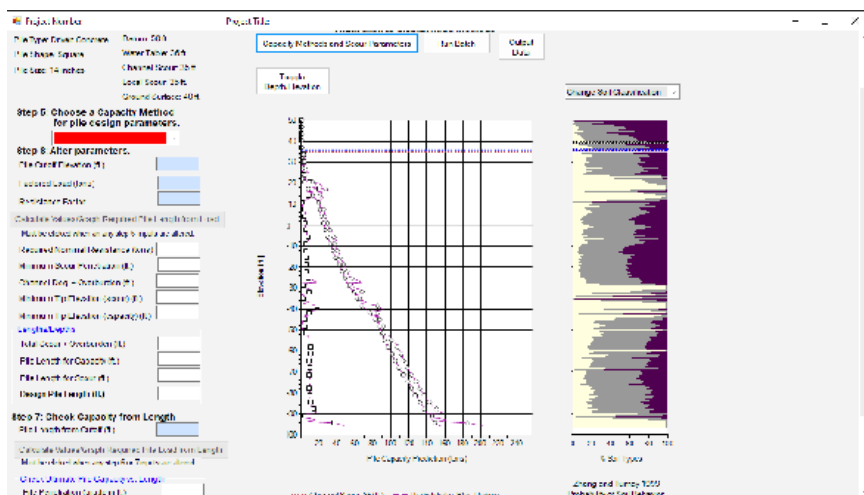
Project Number
Project Title
Pile Type: Driven Concrete
Pile Shape: Square
Pile Size: 14 inches
Datum: 50.0
Water Table: 26ft
Channel Scour: 15ft
Local Scour: 25ft
Ground Surface: 40ft
Capacity Methods and Scour Parameters
Run Batch
Output Data
Toggle Depth/Elevation
Change Soil Classification
Step 5: Choose a Capacity Method for pile design parameters.
Step 6: Alter parameters.
Pile Cutoff Elevation (ft)
Factored Load (tons)
Resistance Factor
Calculate Values/Graph Required Pile Length from Load
Must be cleared when entry in step 5 inputs are altered.
Required Nominal Resistance (tons)
Minimum Scour Penetration (ft)
Channel Deg. + Overburden (ft)
Minimum Tip Elevation (scour) (ft)
Minimum Tip Elevation (capacity) (ft)
Lengths/Depths
Total Scour + Overburden (ft)
Pile Length for Capacity (ft)
Pile Length for Scour (ft)
Design Pile Length (ft)
Step 7: Check Capacity from Length
Pile Length from Cutoff (ft)
Calculate Values/Graph Required Pile Load from Length
Must be cleared when entry in step 7 inputs are altered.
Check Ultimate Pile Capacity vs. Length
Pile Penetration Depth (ft)
Elevation (ft)
Pile Capacity Prediction (tons)
Soil Types
Zhang and Tumay 1999
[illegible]